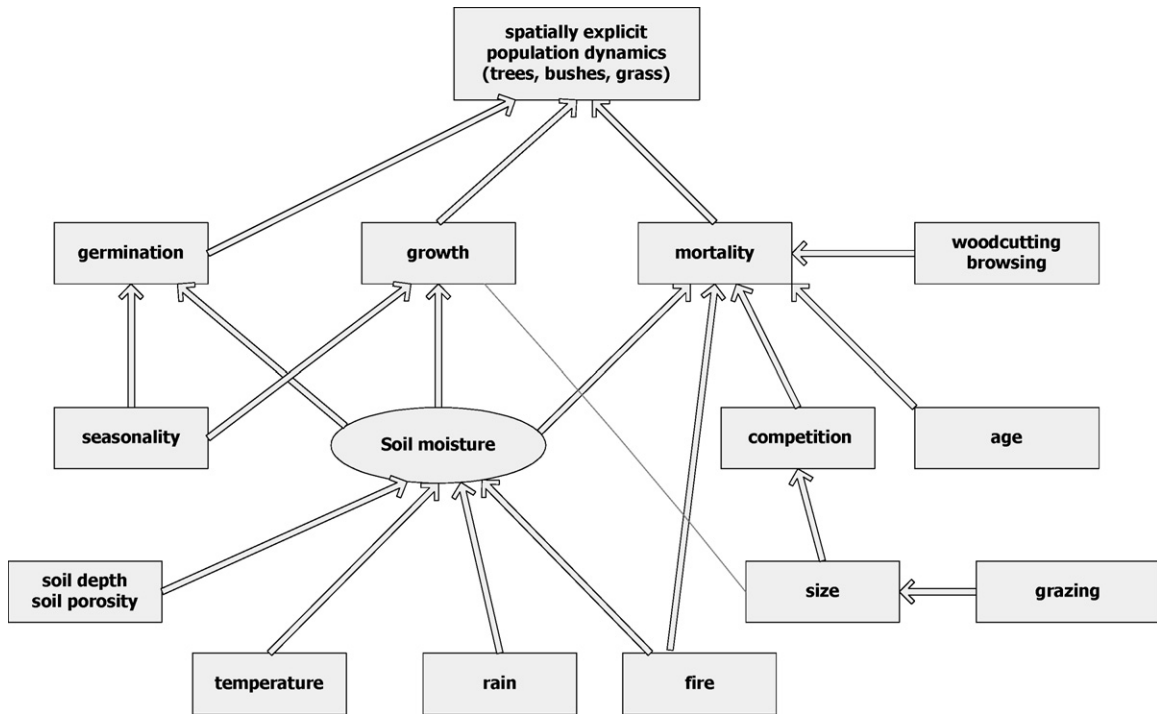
spatially explicit population dynamics (trees, bushes, grass)

germination

growth

mortality

woodcutting browsing

seasonality

Soil moisture

competition

age

soil depth soil porosity

size

grazing

temperature

rain

fire